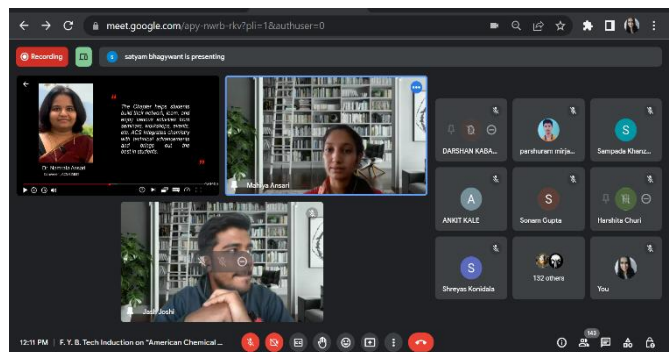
meet.google.com/apy-nwrb-rkv?pli=1&authuser=0

Recording

satyam bhagywant is presenting

The Chapter helps students build their network, room, and ways session activities from gathering knowledge, events, etc. ACS Magazine Chemistry with technical advancements and brings out the best in students.

Dr. Nishmita Ansari

Mahiya Ansari

Jash Joshi

DARSHAN KABA...

parshuram mirja...

S

Sampada Khenz...

A

ANKIT KALE

S

Sonam Gupta

Harshita Churi

S

Shreyas Konidala

132 others

You

12:11 PM | F. Y. B. Tech Induction on "American Chemical ...

143